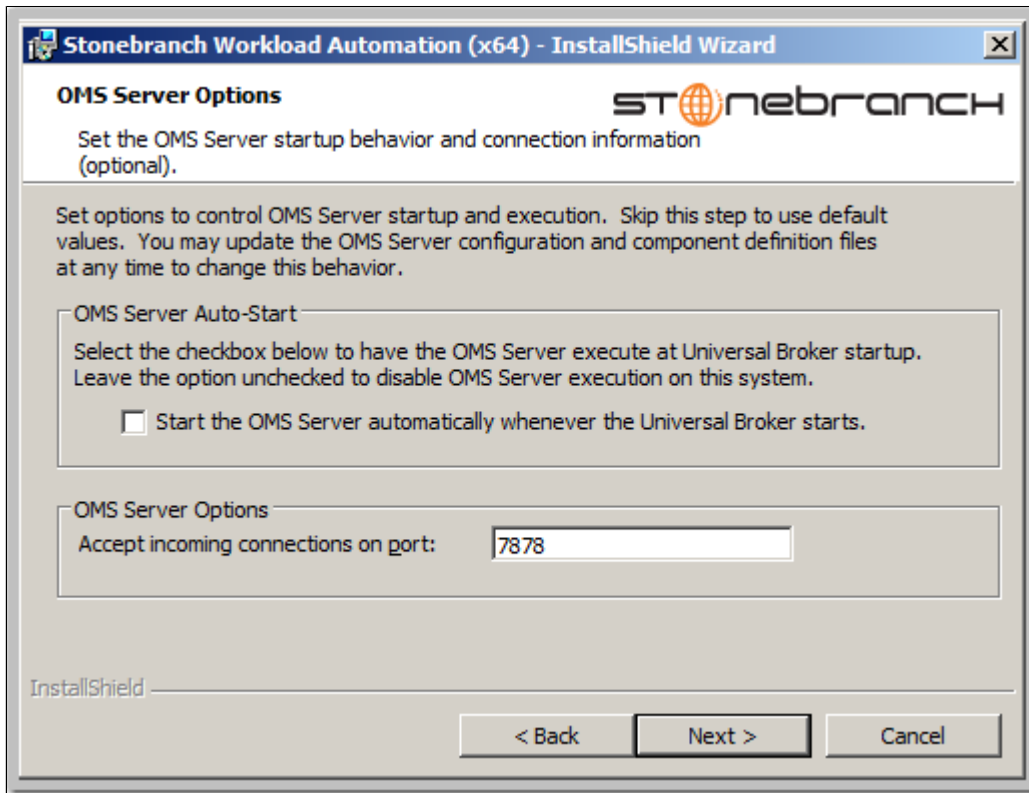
Stonebranch Workload Automation (x64) - InstallShield Wizard

OMS Server Options

Set the OMS Server startup behavior and connection information (optional).

STONEBRANCH

Set options to control OMS Server startup and execution. Skip this step to use default values. You may update the OMS Server configuration and component definition files at any time to change this behavior.

OMS Server Auto-Start

Select the checkbox below to have the OMS Server execute at Universal Broker startup. Leave the option unchecked to disable OMS Server execution on this system.

Start the OMS Server automatically whenever the Universal Broker starts.

OMS Server Options

Accept incoming connections on port: 7878

InstallShield

< Back

Next >

Cancel